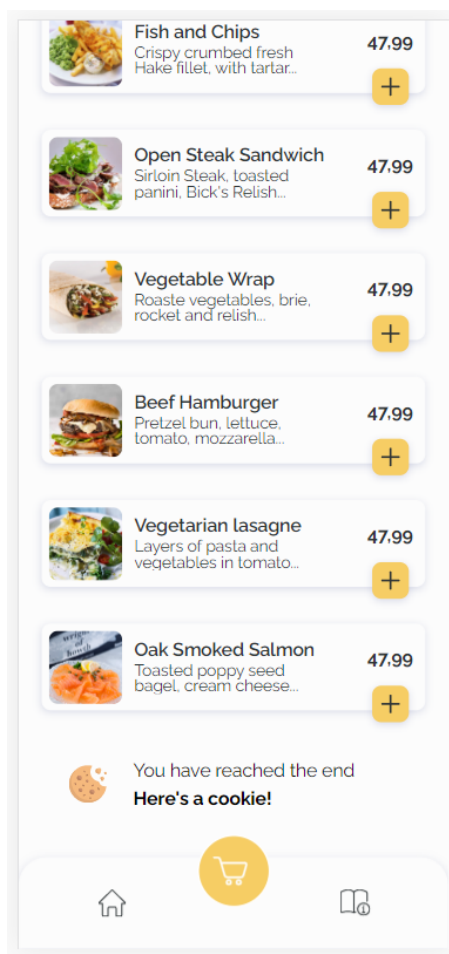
Fish and Chips
Crispy crumbed fresh Hake fillet, with tartar...
47,99
+

Open Steak Sandwich
Sirloin Steak, toasted panini, Bick's Relish...
47,99
+

Vegetable Wrap
Roaste vegetables, brie, rocket and relish...
47,99
+

Beef Hamburger
Pretzel bun, lettuce, tomato, mozzarella...
47,99
+

Vegetarian lasagne
Layers of pasta and vegetables in tomato...
47,99
+

Oak Smoked Salmon
Toasted poppy seed bagel, cream cheese...
47,99
+

You have reached the end
Here's a cookie!